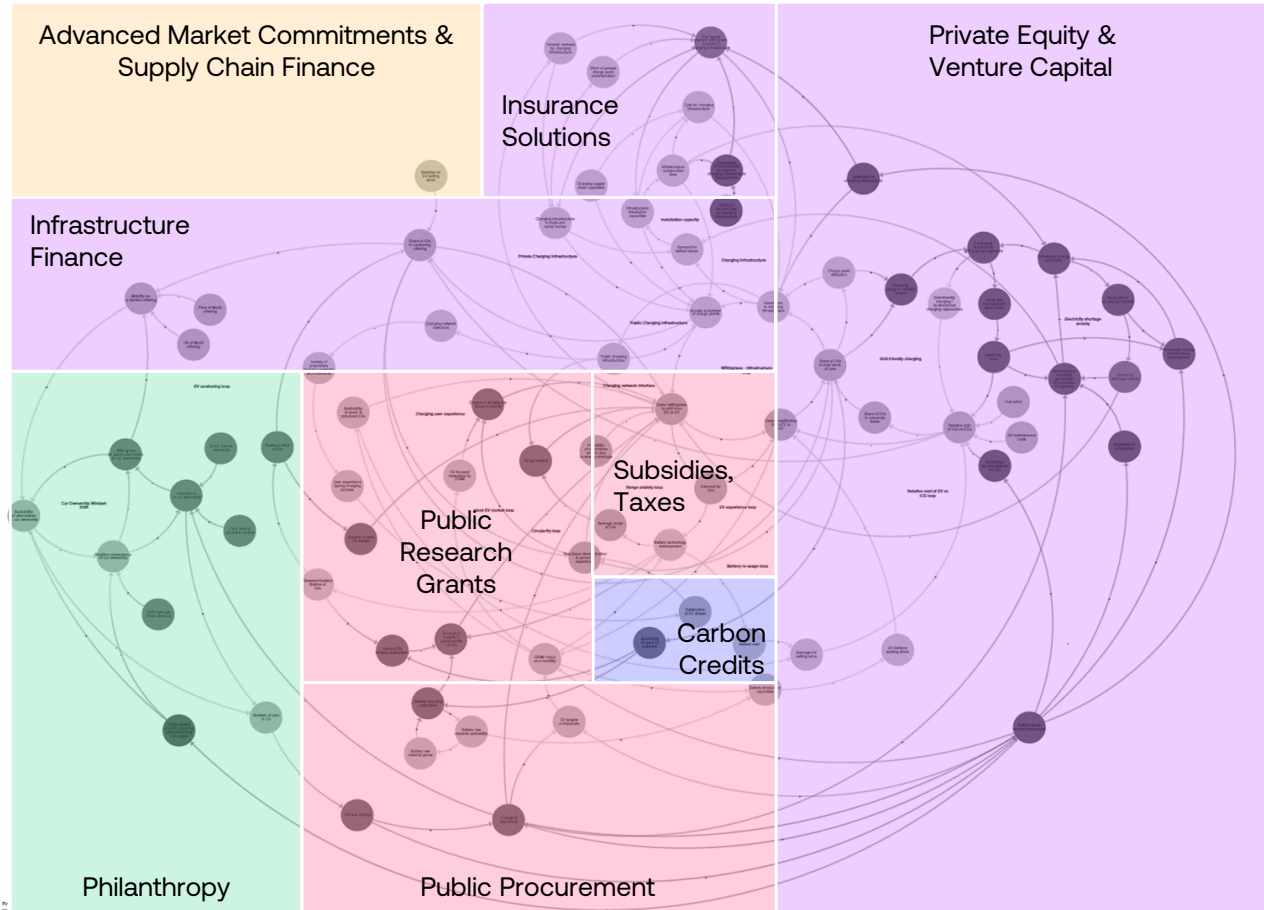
Advanced Market Commitments & Supply Chain Finance

Insurance Solutions

Private Equity & Venture Capital

Infrastructure Finance

Private Charging Infrastructure

Charging Infrastructure

Public Charging Infrastructure

Installation capacity

Electricity shortage anxiety

Grid-friendly charging

EV carsharing loop

Car Ownership Mindset Shift

Charging user experience

Charging network interface

Public Research Grants

Subsidies, Taxes

Range anxiety loop

EV experience loop

Circularity loop

Battery re-usage loop

Relative cost of EV vs ICE loop

Carbon Credits

Philanthropy

Public Procurement